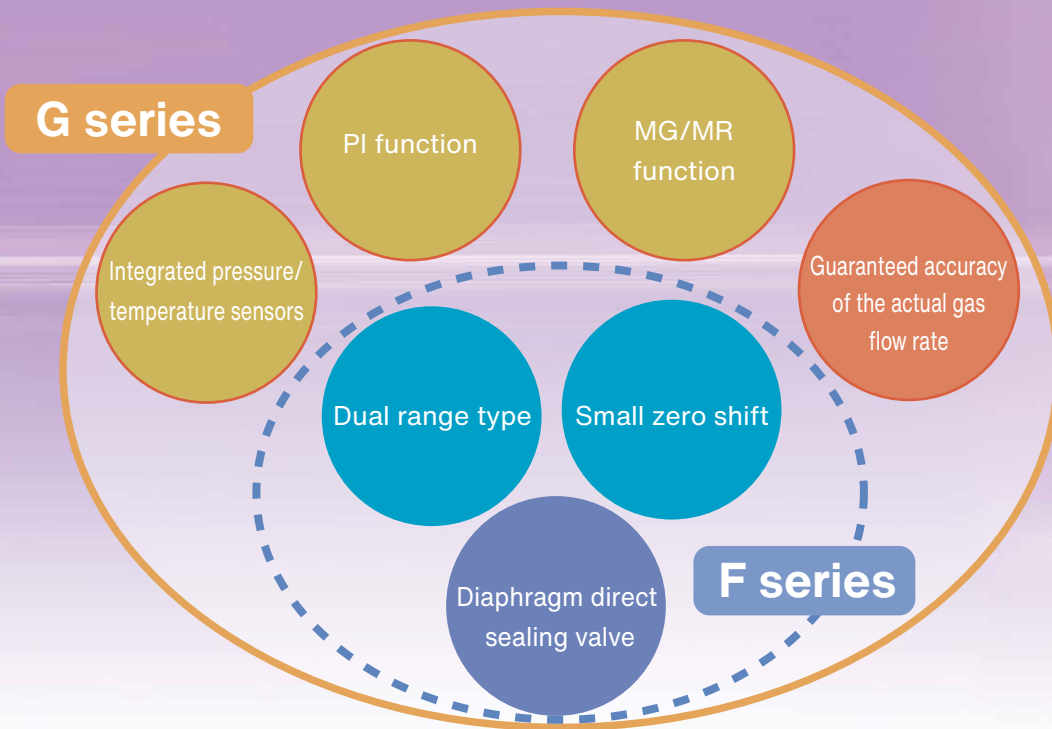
G series

PI function

MG/MR function

Integrated pressure/ temperature sensors

Guaranteed accuracy of the actual gas flow rate

Dual range type

Small zero shift

Diaphragm direct sealing valve

F series